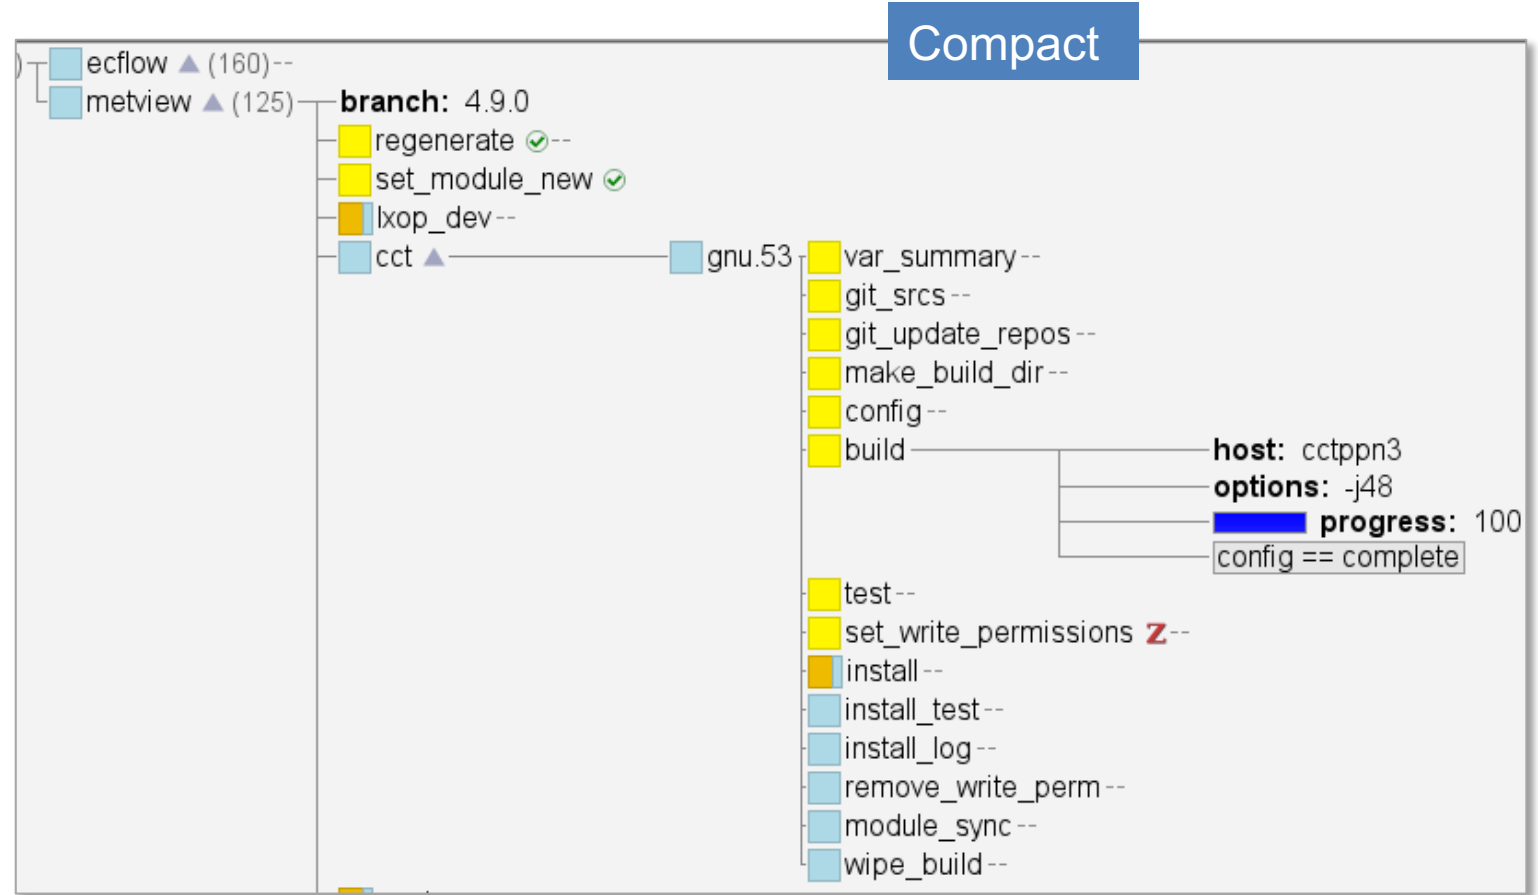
Compact

ecflow (160)--
metview (125)
branch: 4.9.0
regenerate --
set_module_new
lxop_dev--
cct
gnu.53
var_summary--
git_srcs--
git_update_repos--
make_build_dir--
config--
build
host: cctppn3
options: -j48
progress: 100
config == complete
test--
set_write_permissions z--
install--
install_test--
install_log--
remove_write_perm--
module_sync--
wipe_build--